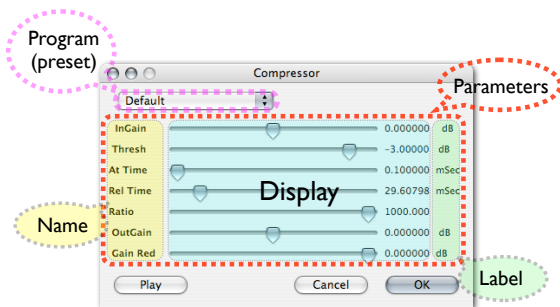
Program (preset)

Compressor

Default

Parameters

InGain 0.000000 dB
Thresh -3.00000 dB
At Time 0.100000 mSec
Rel Time 29.60798 mSec
Ratio 1000.000
OutGain 0.000000 dB
Gain Red 0.000000 dB

Display

Name

Label

Play

Cancel

OK